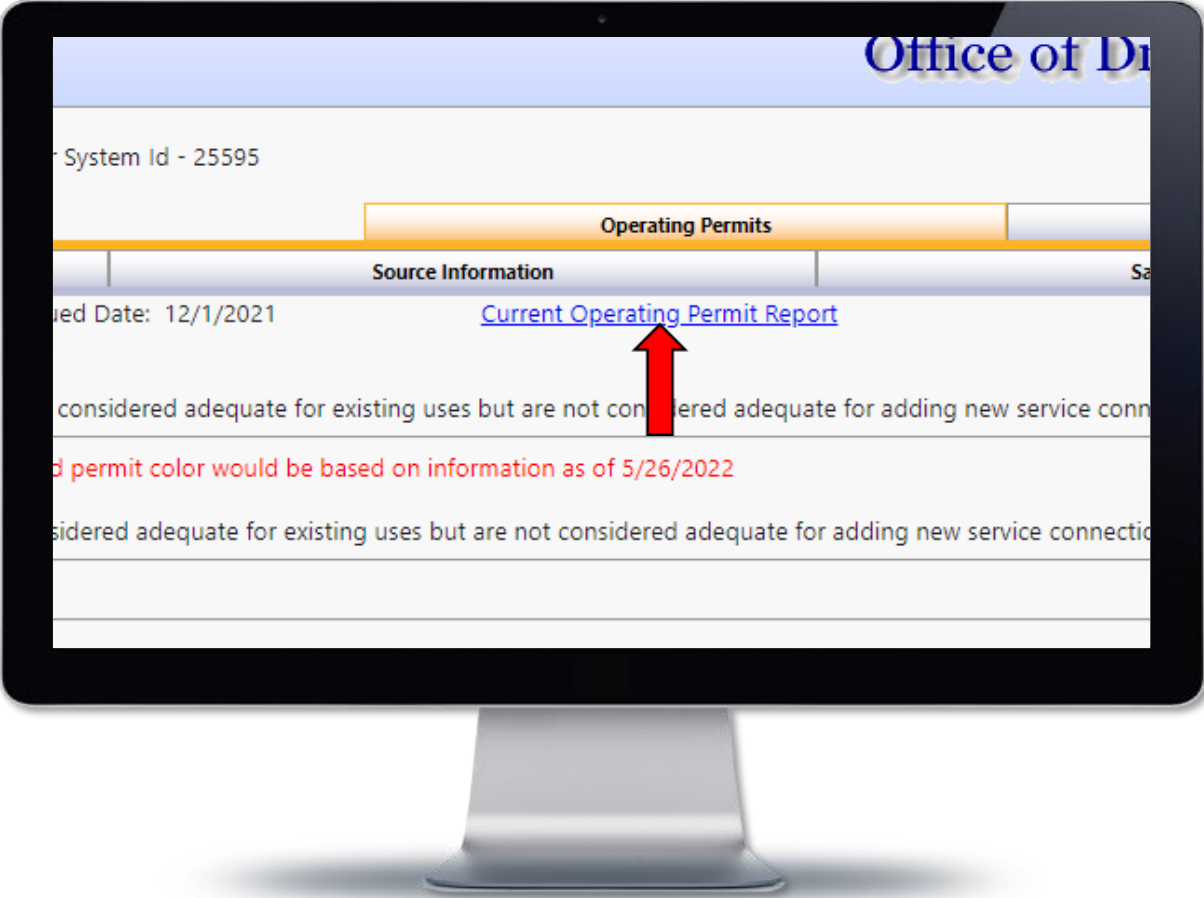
Office of Dr

r System Id - 25595

Operating Permits

Source Information

Sa

ued Date: 12/1/2021

Current Operating Permit Report

considered adequate for existing uses but are not considered adequate for adding new service conn

d permit color would be based on information as of 5/26/2022

sidered adequate for existing uses but are not considered adequate for adding new service connecti